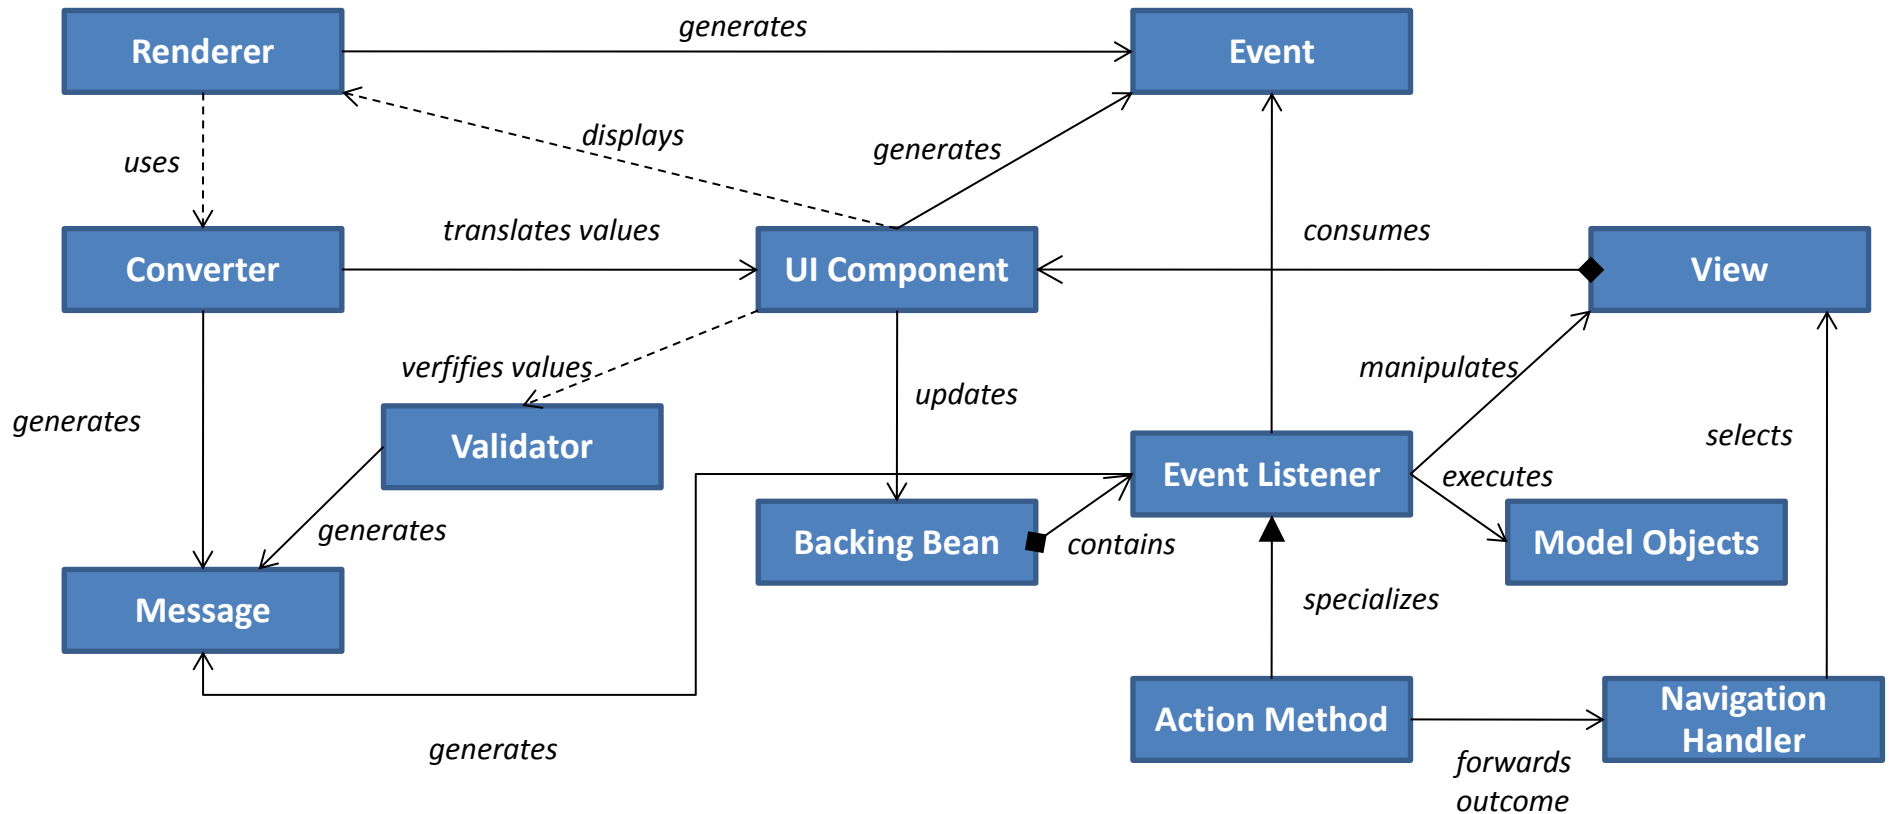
Renderer

generates

Event

displays

uses

generates

Converter

translates values

UI Component

consumes

View

verfifies values

updates

manipulates

generates

Validator

selects

Event Listener

executes

Backing Bean

contains

Model Objects

generates

specializes

Message

Action Method

Navigation Handler

generates

forwards outcome